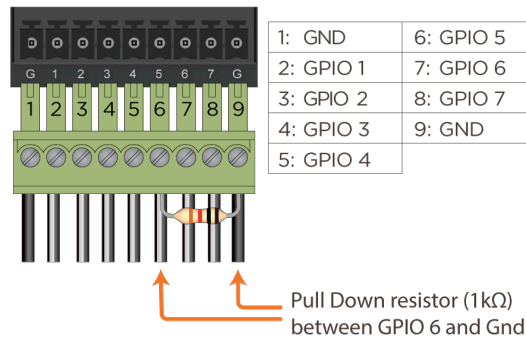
G 1 2 3 4 5 6 7 G

1 2 3 4 5 6 7 8 9

| 1: GND | 6: GPIO 5 |
|---|---|
| 2: GPIO 1 | 7: GPIO 6 |
| 3: GPIO 2 | 8: GPIO 7 |
| 4: GPIO 3 | 9: GND |
| 5: GPIO 4 | |

Pull Down resistor (1kΩ) between GPIO 6 and Gnd